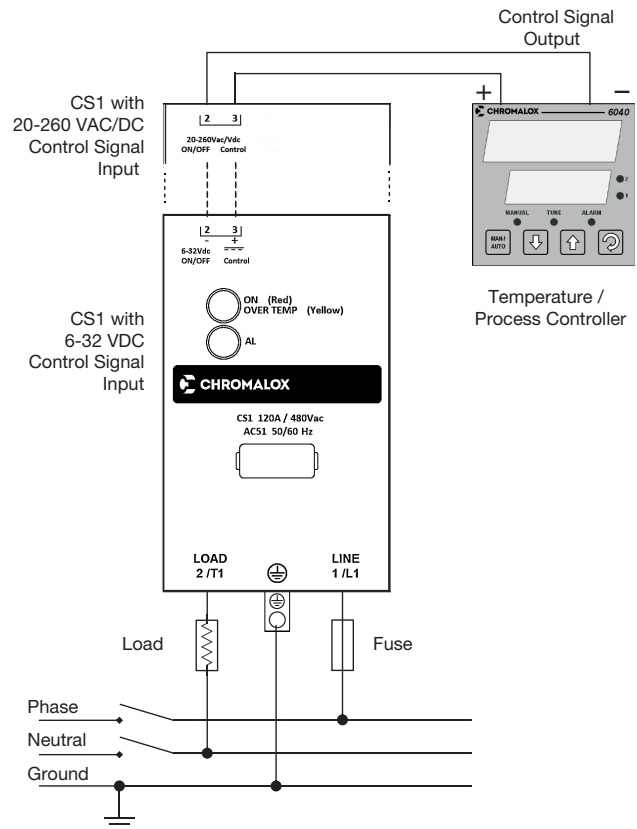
Control Signal Output

+ −

CS1 with 20-260 VAC/DC Control Signal Input

2 3
20-260Vac/Vdc ON/OFF Control

CHROMALOX 6040

MANUAL TUNE ALARM

MAN/AUTO

2 3
- +
6-32Vdc ON/OFF Control

Temperature / Process Controller

ON (Red)
OVER TEMP (Yellow)

AL

CS1 with 6-32 VDC Control Signal Input

CHROMALOX

CS1 120A / 480Vac
AC51 50/60 Hz

LOAD 2 /T1

LINE 1 /L1

Load

Fuse

Phase

Neutral

Ground